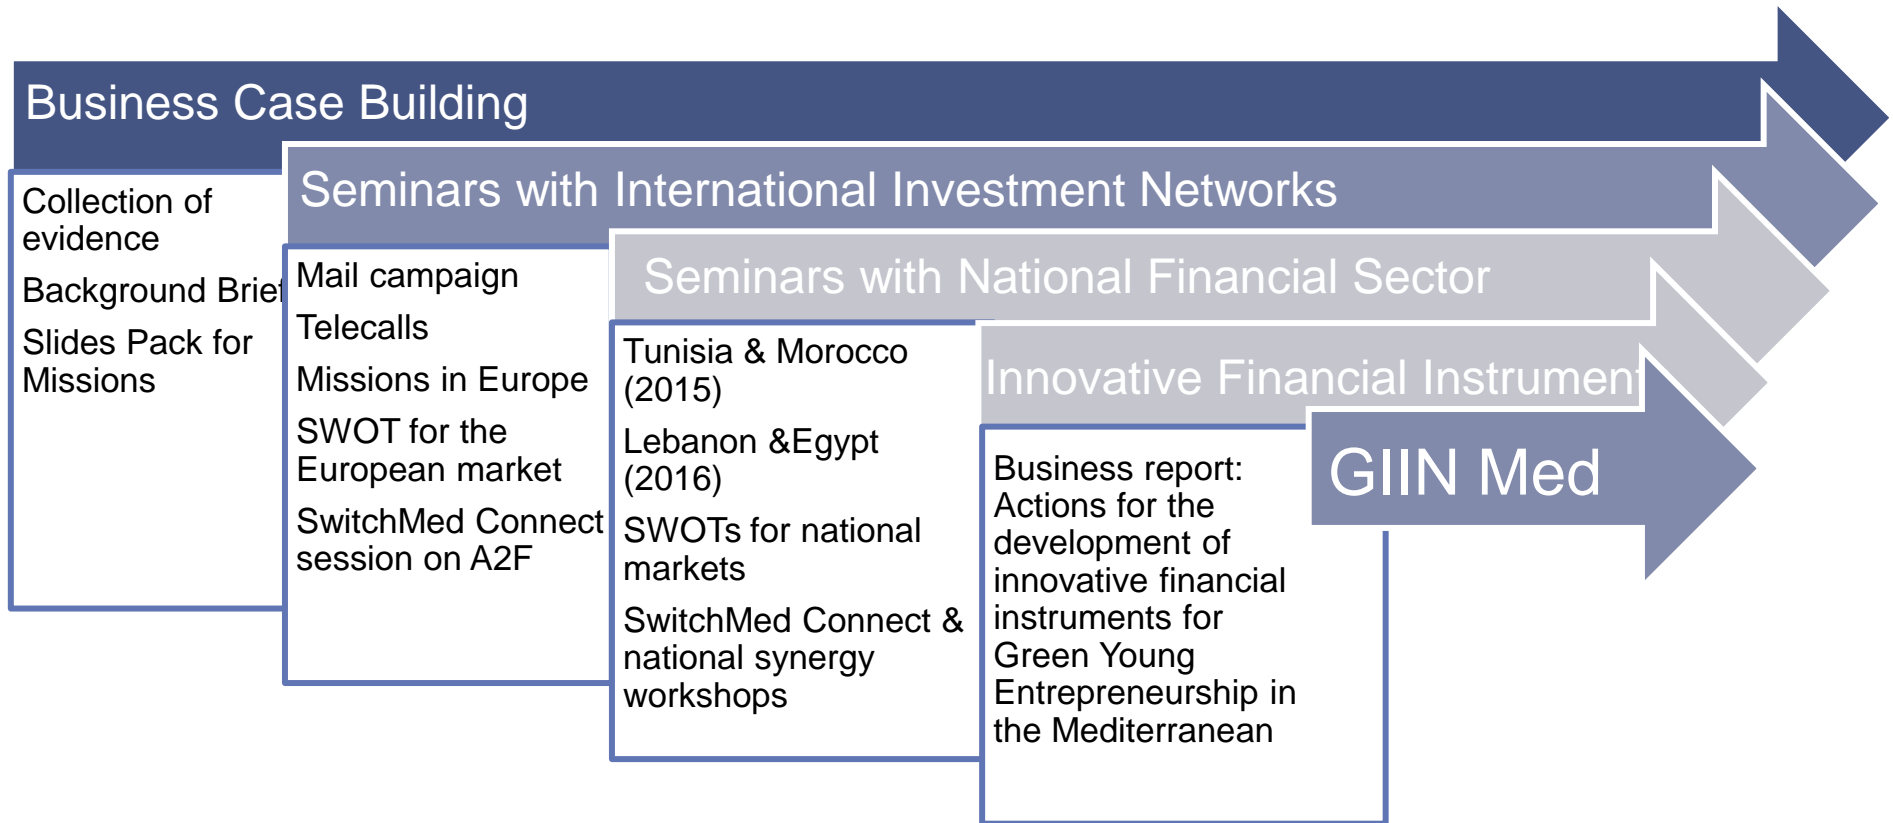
Business Case Building

Collection of evidence

Background Brief

Slides Pack for Missions

Seminars with International Investment Networks

Mail campaign

Telecalls

Missions in Europe

SWOT for the European market

SwitchMed Connect session on A2F

Seminars with National Financial Sector

Tunisia & Morocco (2015)

Lebanon &Egypt (2016)

SWOTs for national markets

SwitchMed Connect & national synergy workshops

Innovative Financial Instrument

Business report: Actions for the development of innovative financial instruments for Green Young Entrepreneurship in the Mediterranean

GIIN Med